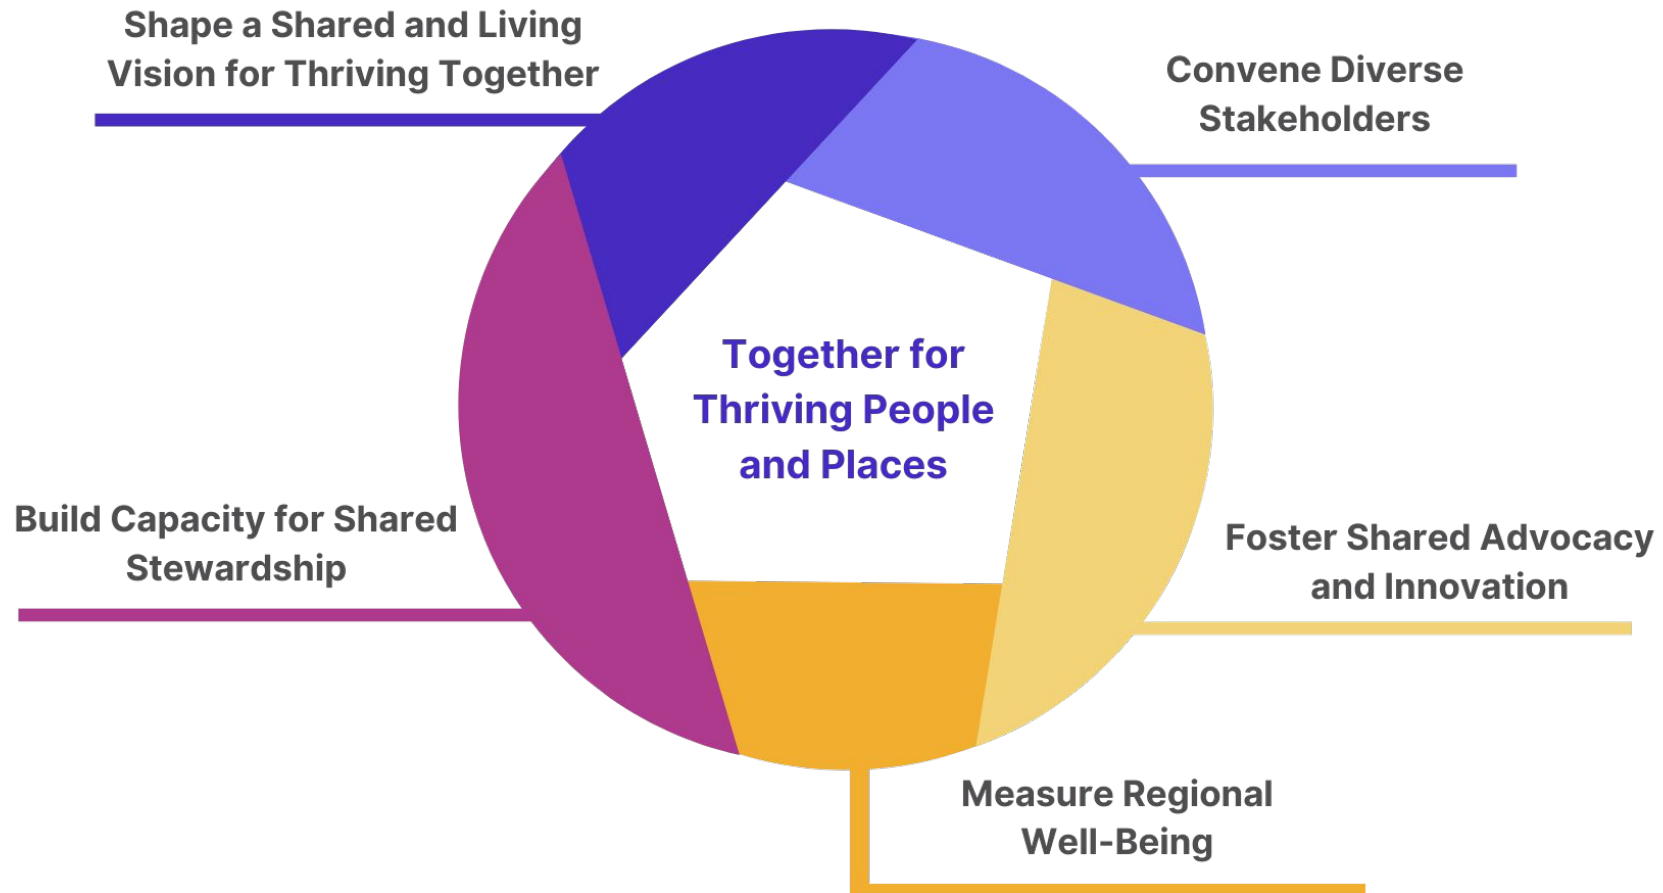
Shape a Shared and Living Vision for Thriving Together

Convene Diverse Stakeholders

Together for Thriving People and Places

Build Capacity for Shared Stewardship

Foster Shared Advocacy and Innovation

Measure Regional Well-Being